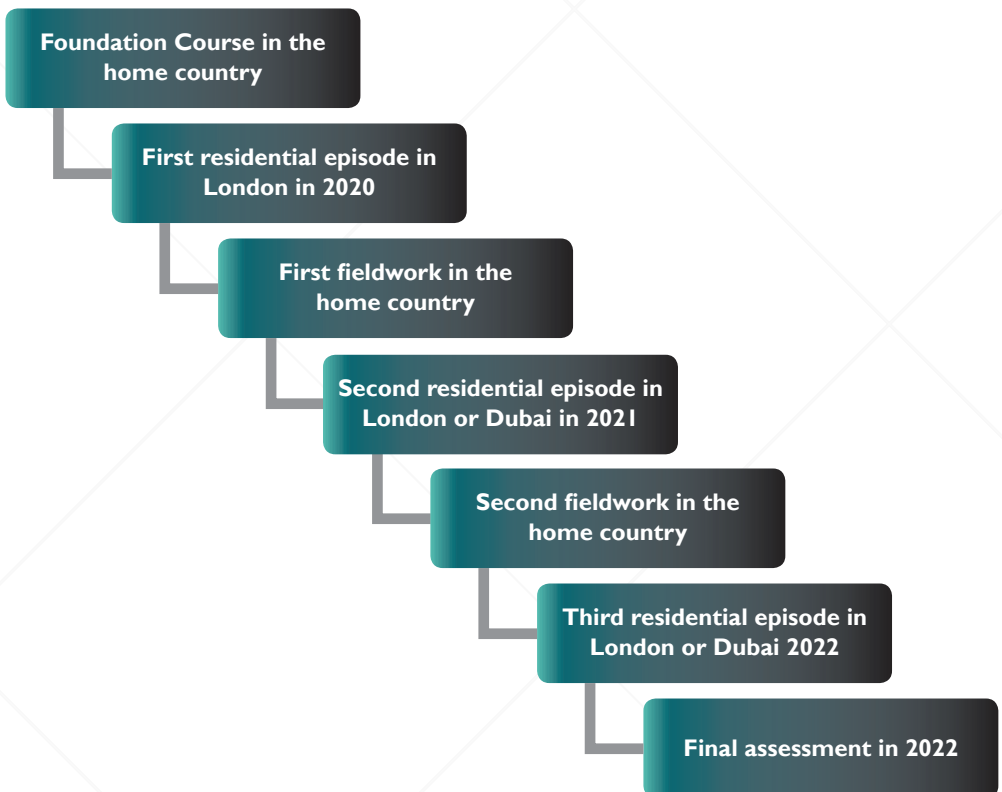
Foundation Course in the home country

First residential episode in London in 2020

First fieldwork in the home country

Second residential episode in London or Dubai in 2021

Second fieldwork in the home country

Third residential episode in London or Dubai 2022

Final assessment in 2022